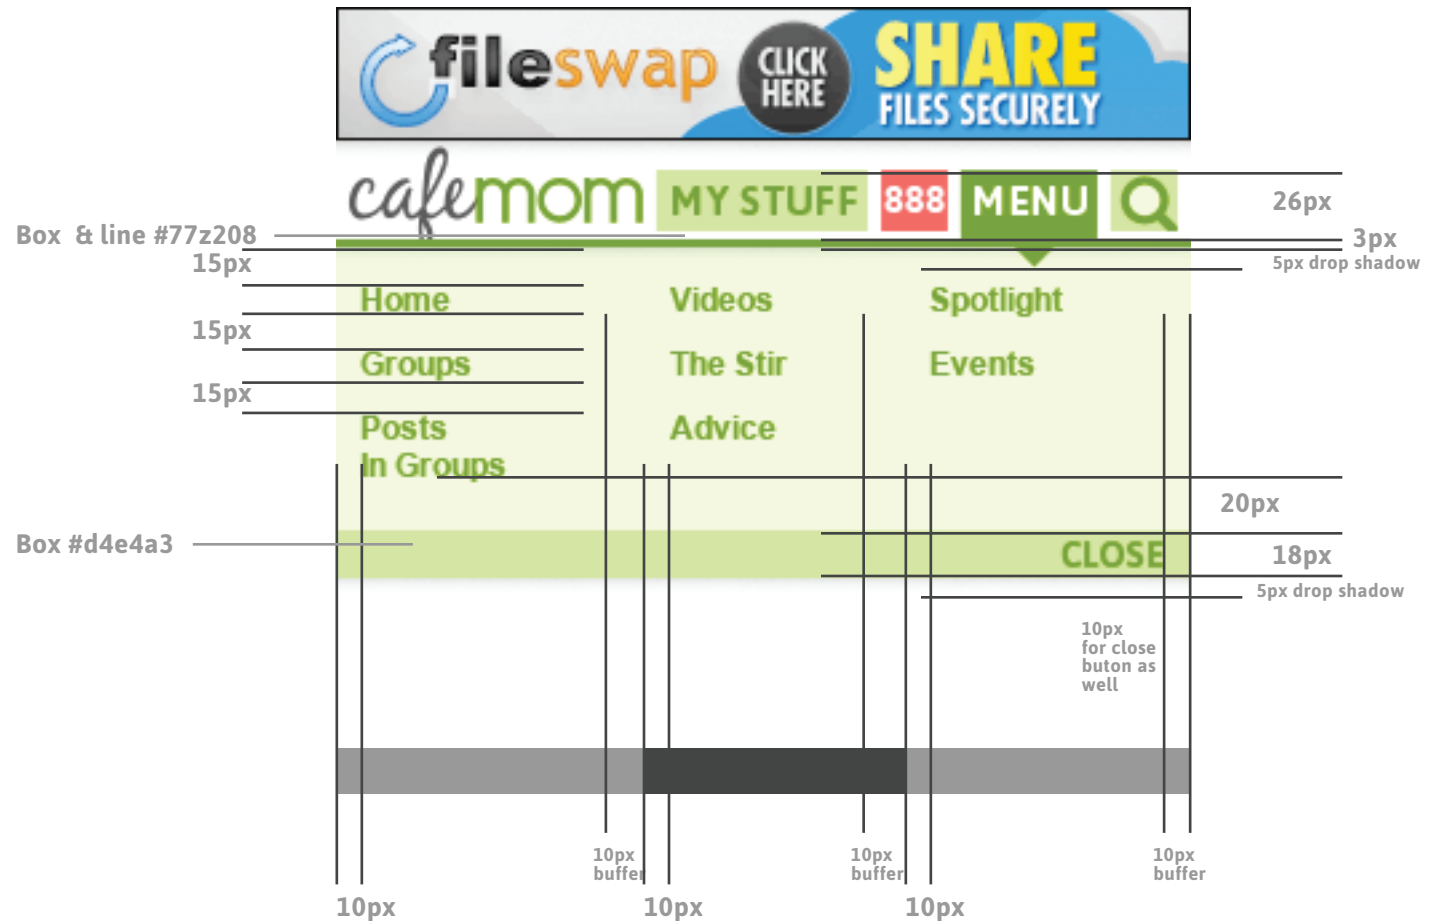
fileswap CLICK HERE SHARE FILES SECURELY

cafemom MY STUFF 888 MENU

26px

Box & line #77z208

3px

15px

5px drop shadow

Home

Videos

Spotlight

15px

Groups

The Stir

Events

15px

Posts In Groups

Advice

20px

Box #d4e4a3

CLOSE

18px

5px drop shadow

10px for close buton as well

10px buffer

10px buffer

10px buffer

10px

10px

10px